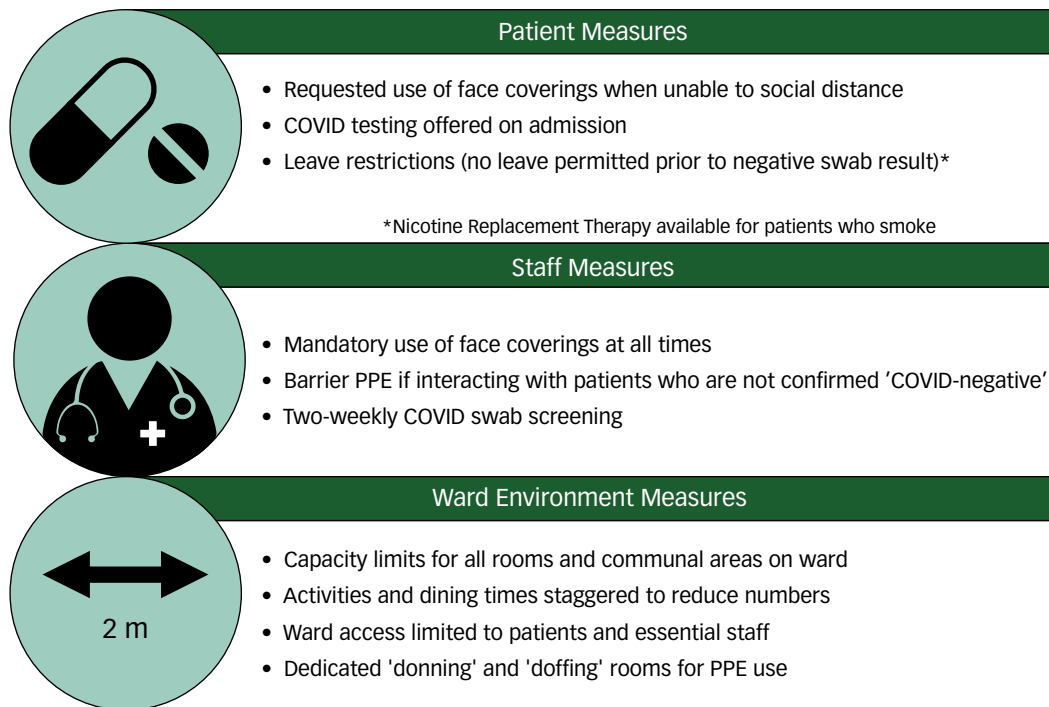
Patient Measures

- Requested use of face coverings when unable to social distance
- COVID testing offered on admission
- Leave restrictions (no leave permitted prior to negative swab result)*

*Nicotine Replacement Therapy available for patients who smoke

Staff Measures

- Mandatory use of face coverings at all times
- Barrier PPE if interacting with patients who are not confirmed 'COVID-negative'
- Two-weekly COVID swab screening

Ward Environment Measures

2 m

- Capacity limits for all rooms and communal areas on ward
- Activities and dining times staggered to reduce numbers
- Ward access limited to patients and essential staff
- Dedicated 'donning' and 'doffing' rooms for PPE use